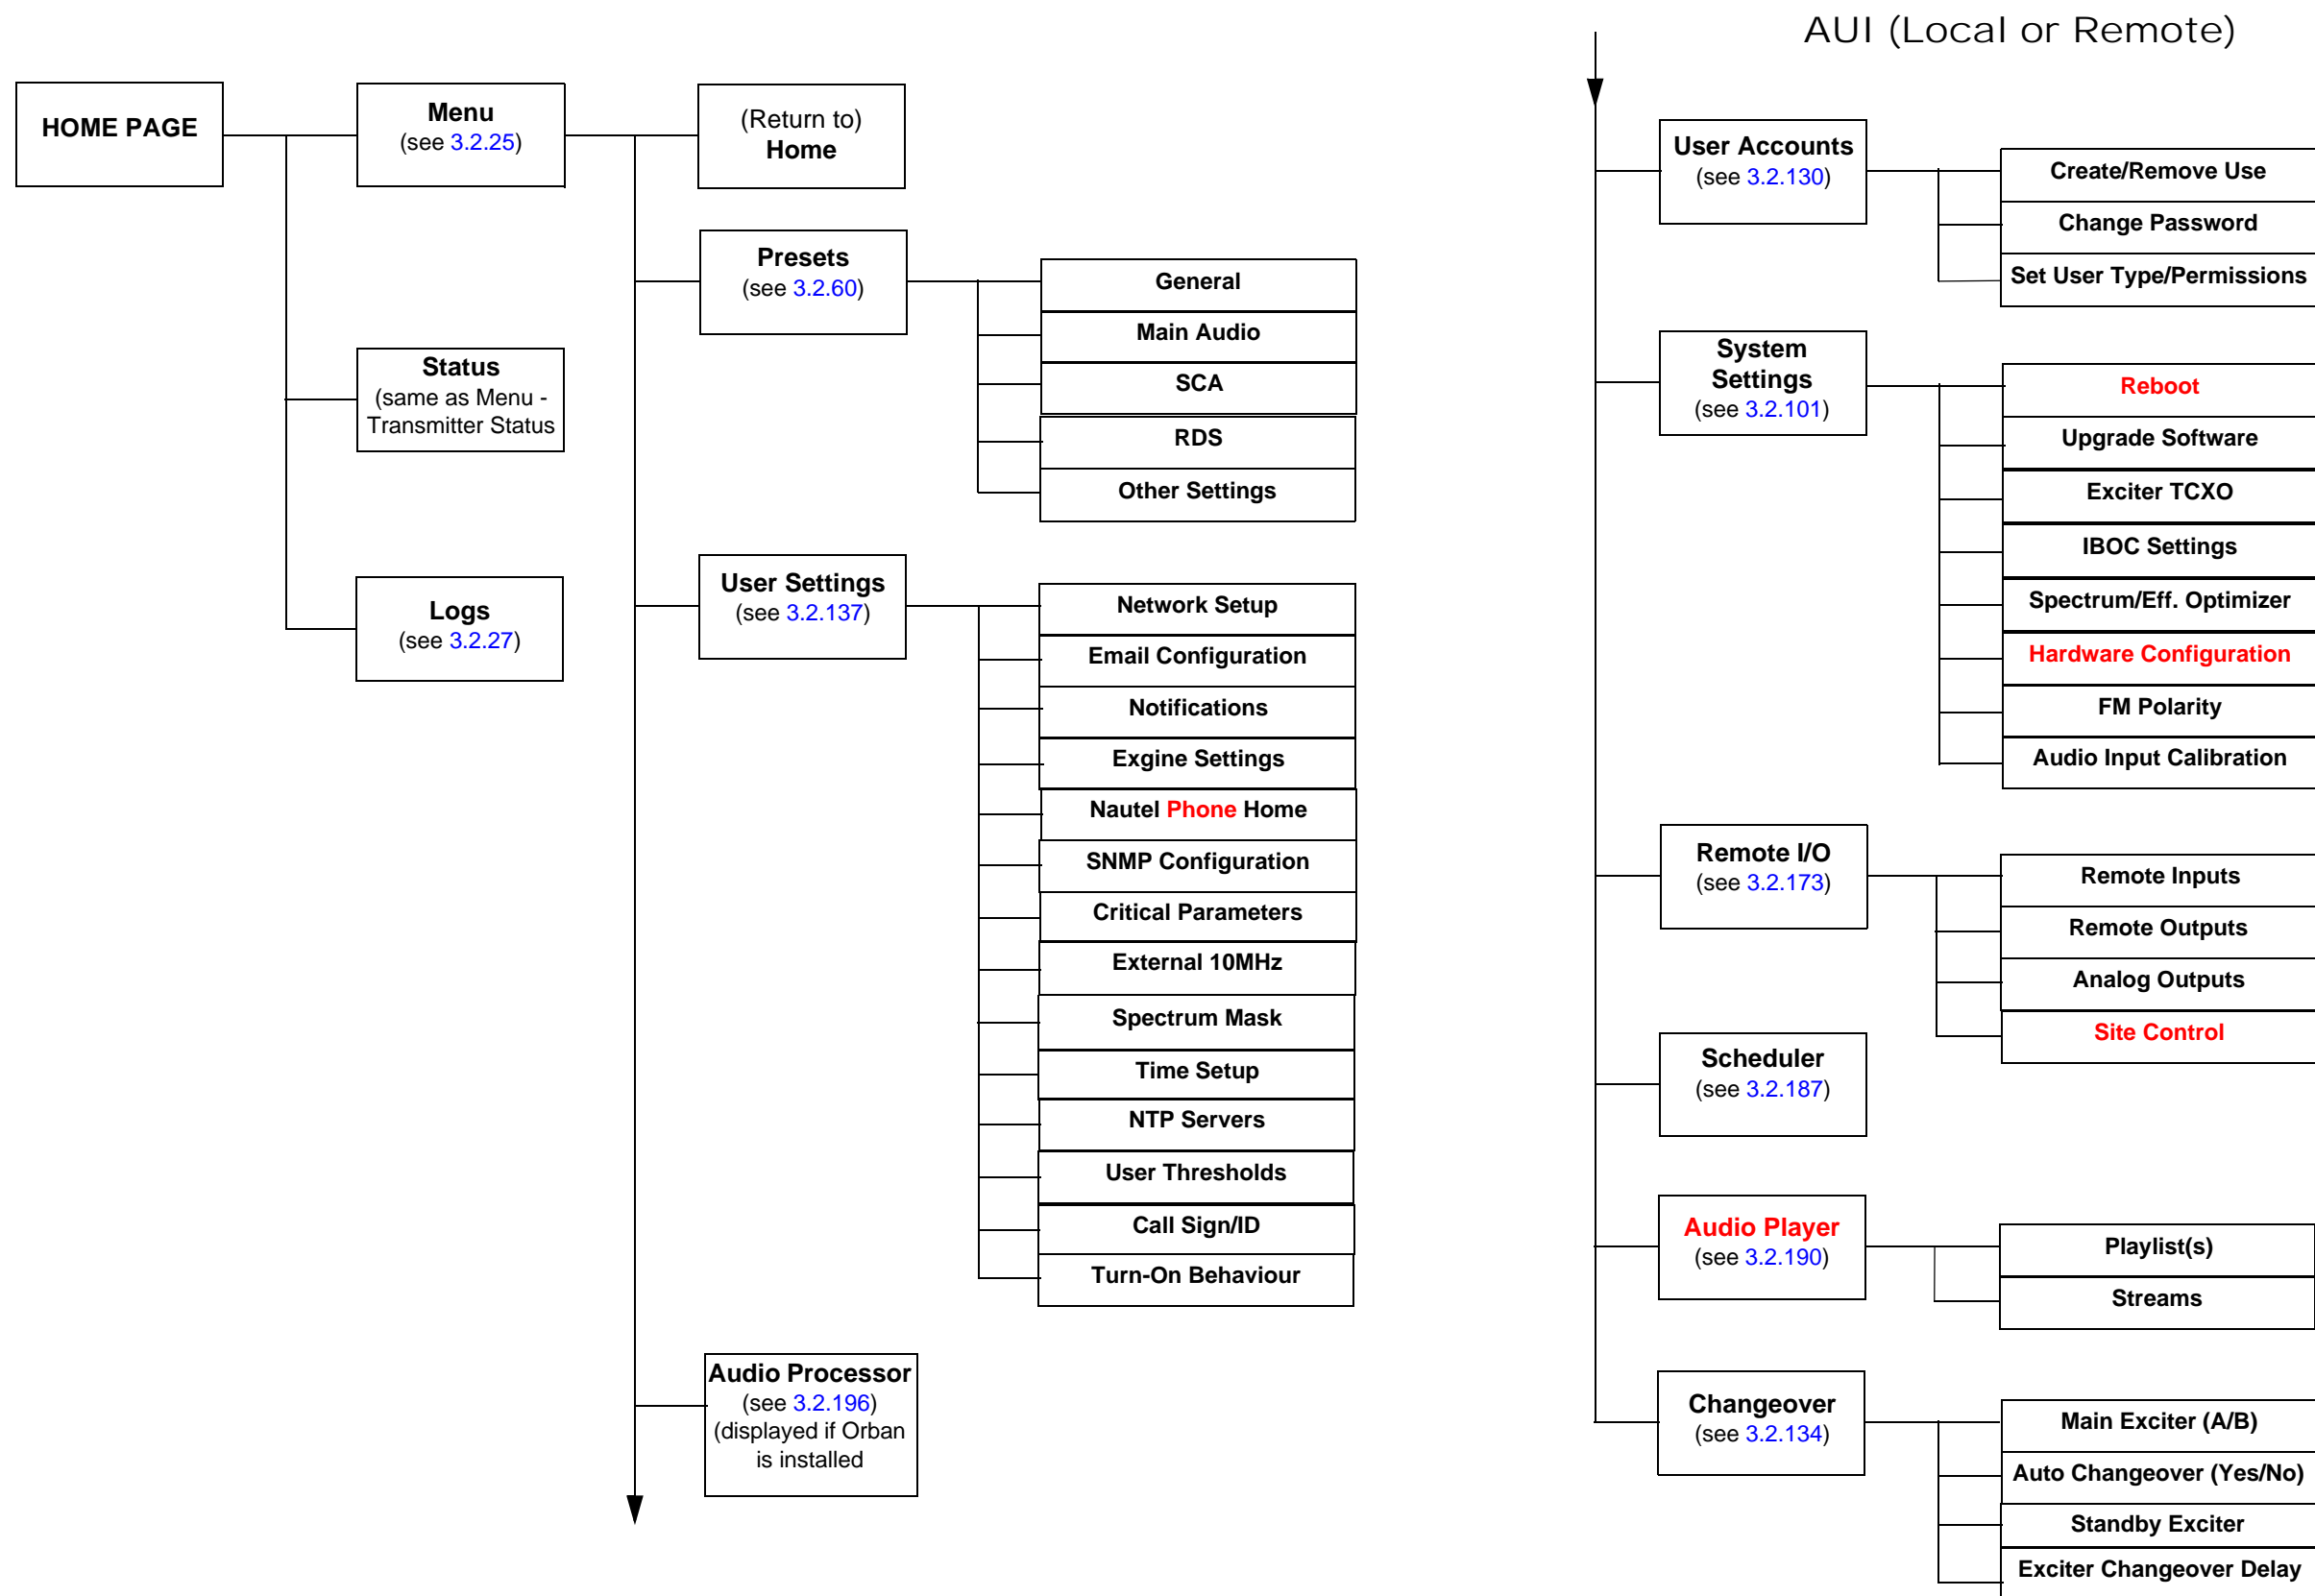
AUI (Local or Remote)

HOME PAGE

Menu
(see 3.2.25)

(Return to)
Home

Presets
(see 3.2.60)

General
Main Audio
SCA
RDS
Other Settings

Status
(same as Menu - Transmitter Status

Logs
(see 3.2.27)

User Settings
(see 3.2.137)

Network Setup
Email Configuration
Notifications
Exgine Settings
Nautel Phone Home
SNMP Configuration
Critical Parameters
External 10MHz
Spectrum Mask
Time Setup
NTP Servers
User Thresholds
Call Sign/ID
Turn-On Behaviour

Audio Processor
(see 3.2.196)
(displayed if Orban is installed

User Accounts
(see 3.2.130)

Create/Remove Use
Change Password
Set User Type/Permissions

System Settings
(see 3.2.101)

Reboot
Upgrade Software
Exciter TCXO
IBOC Settings
Spectrum/Eff. Optimizer
Hardware Configuration
FM Polarity
Audio Input Calibration

Remote I/O
(see 3.2.173)

Remote Inputs
Remote Outputs
Analog Outputs
Site Control

Scheduler
(see 3.2.187)

Audio Player
(see 3.2.190)

Playlist(s)
Streams

Changeover
(see 3.2.134)

Main Exciter (A/B)
Auto Changeover (Yes/No)
Standby Exciter
Exciter Changeover Delay